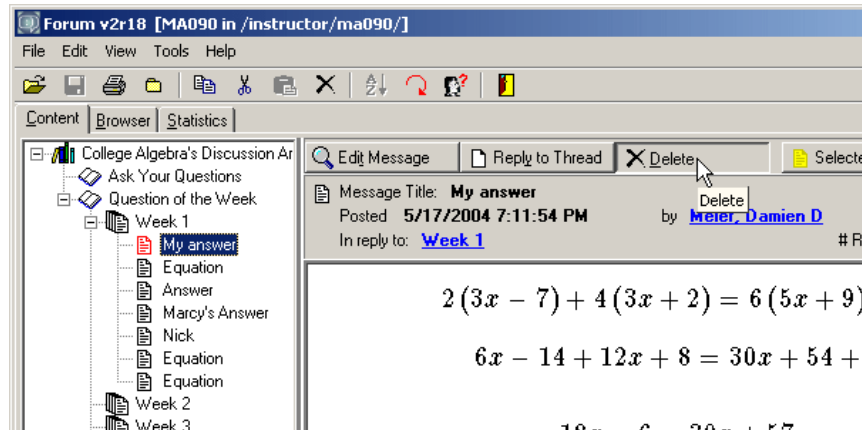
Forum v2r18 [MA090 in /instructor/ma090/]

File Edit View Tools Help

Content | Browser | Statistics

College Algebra's Discussion Ar
Ask Your Questions
Question of the Week
Week 1
My answer
Equation
Answer
Marcy's Answer
Nick
Equation
Equation
Week 2
Week 3

Edit Message | Reply to Thread | Delete | Selecte

Delete

Message Title: My answer
Posted 5/17/2004 7:11:54 PM by Meier, Damien D
In reply to: Week 1 # R

$2(3x - 7) + 4(3x + 2) = 6(5x + 9)$

$6x - 14 + 12x + 8 = 30x + 54 +$

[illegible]